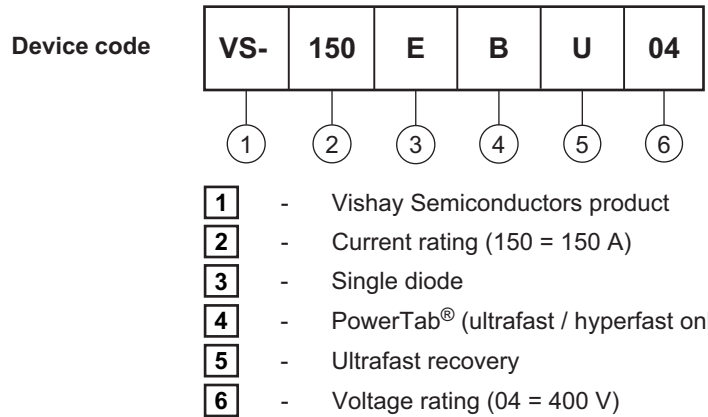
Device code

| VS- | 150 | E | B | U | 04 |
|---|---|---|---|---|---|

1 2 3 4 5 6

1 - Vishay Semiconductors product
2 - Current rating (150 = 150 A)
3 - Single diode
4 - PowerTab® (ultrafast / hyperfast on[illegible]
5 - Ultrafast recovery
6 - Voltage rating (04 = 400 V)